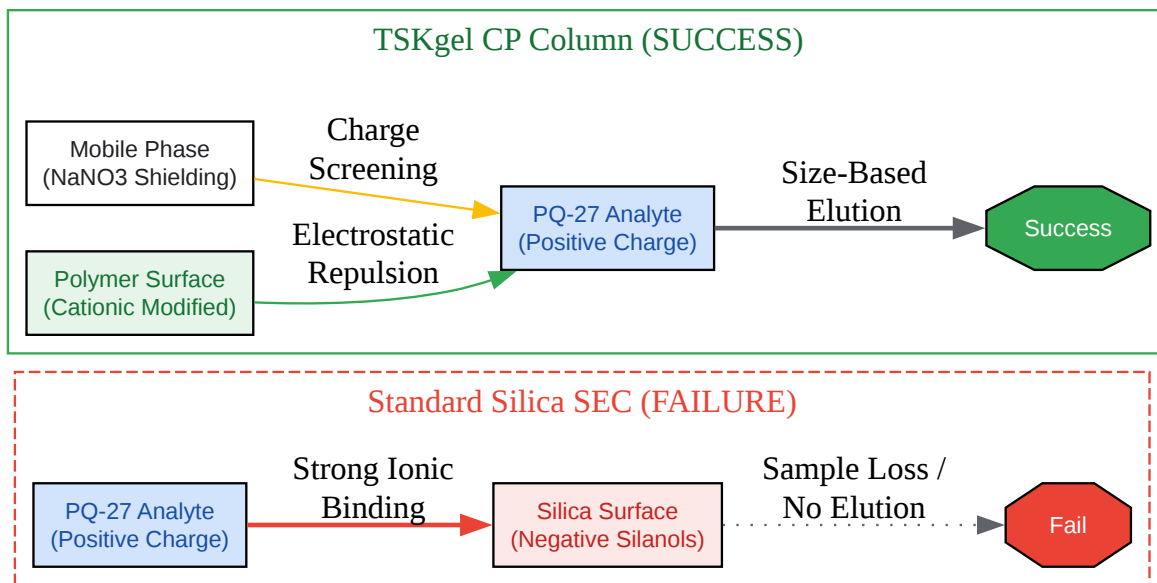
TSKgel CP Column (SUCCESS)

Mobile Phase (NaNO3 Shielding)

Charge Screening

Polymer Surface (Cationic Modified)

Electrostatic Repulsion

PQ-27 Analyte (Positive Charge)

Size-Based Elution

Success

Standard Silica SEC (FAILURE)

PQ-27 Analyte (Positive Charge)

Strong Ionic Binding

Silica Surface (Negative Silanols)

Sample Loss / No Elution

Fail